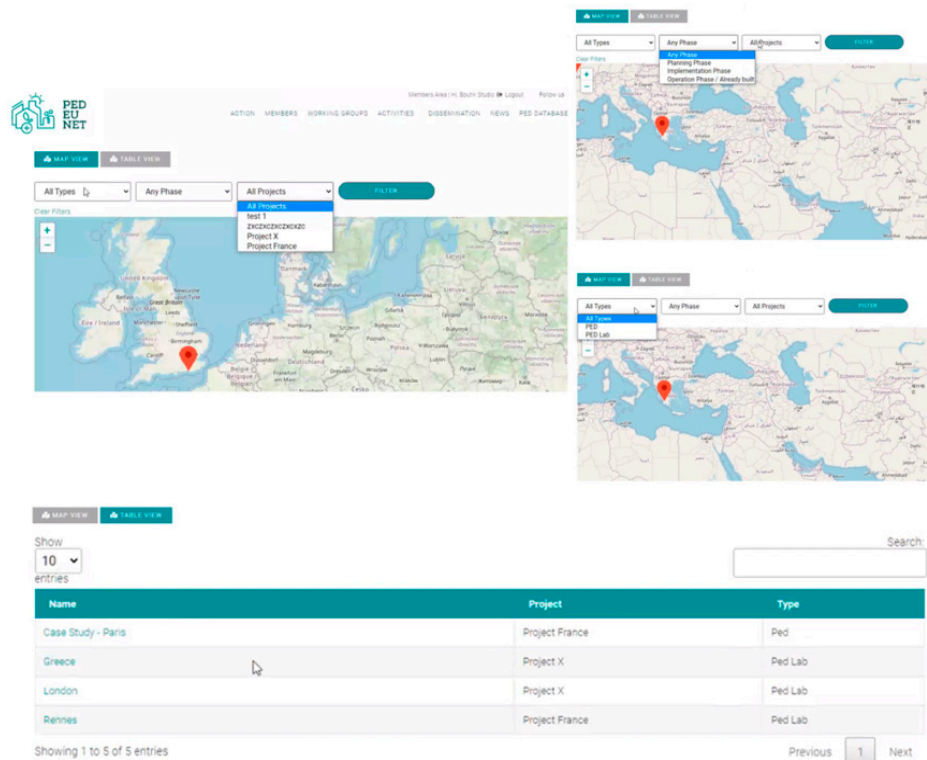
MAP VIEW TABLE VIEW

All Types
Any Phase
Any Phase
Planning Phase
Implementation Phase
Operation Phase / Already built
All Projects
FILTER

Clear Filters

PED EU NET

Members Area | Hi, Bouzi Studio Logout Follow us

ACTION MEMBERS WORKING GROUPS ACTIVITIES DISSEMINATION NEWS PED DATABASE

MAP VIEW TABLE VIEW

All Types
Any Phase
All Projects
All Projects
test 1
zxczxczxczxcxzc
Project X
Project France
FILTER

Clear Filters

+
−

MAP VIEW TABLE VIEW

All Types
All Types
PED
PED Lab
Any Phase
All Projects
FILTER

+
−

MAP VIEW TABLE VIEW

Show 10 entries

Search:

| Name | Project | Type |
|---|---|---|
| Case Study - Paris | Project France | Ped |
| Greece | Project X | Ped Lab |
| London | Project X | Ped Lab |
| Rennes | Project France | Ped Lab |

Showing 1 to 5 of 5 entries

Previous 1 Next